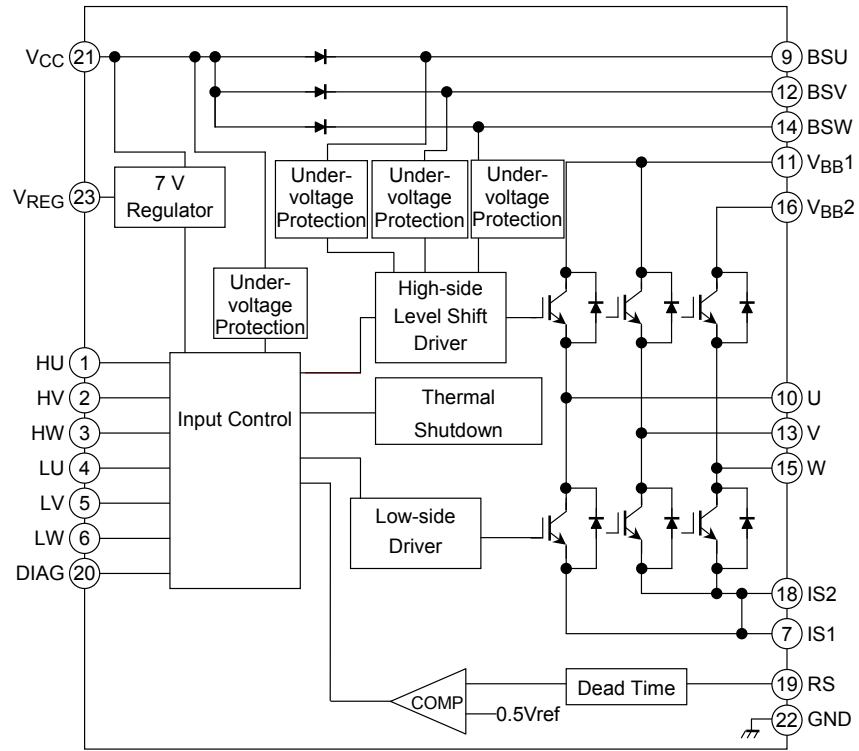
$V_{CC}$ 21
9 BSU
12 BSV
14 BSW
11 $V_{BB}1$
16 $V_{BB}2$
$V_{REG}$ 23
7 V Regulator
Under-voltage Protection
Under-voltage Protection
Under-voltage Protection
Under-voltage Protection
High-side Level Shift Driver
HU 1
HV 2
HW 3
LU 4
LV 5
LW 6
DIAG 20
Input Control
Thermal Shutdown
Low-side Driver
10 U
13 V
15 W
18 IS2
7 IS1
19 RS
22 GND
Dead Time
COMP
0.5Vref